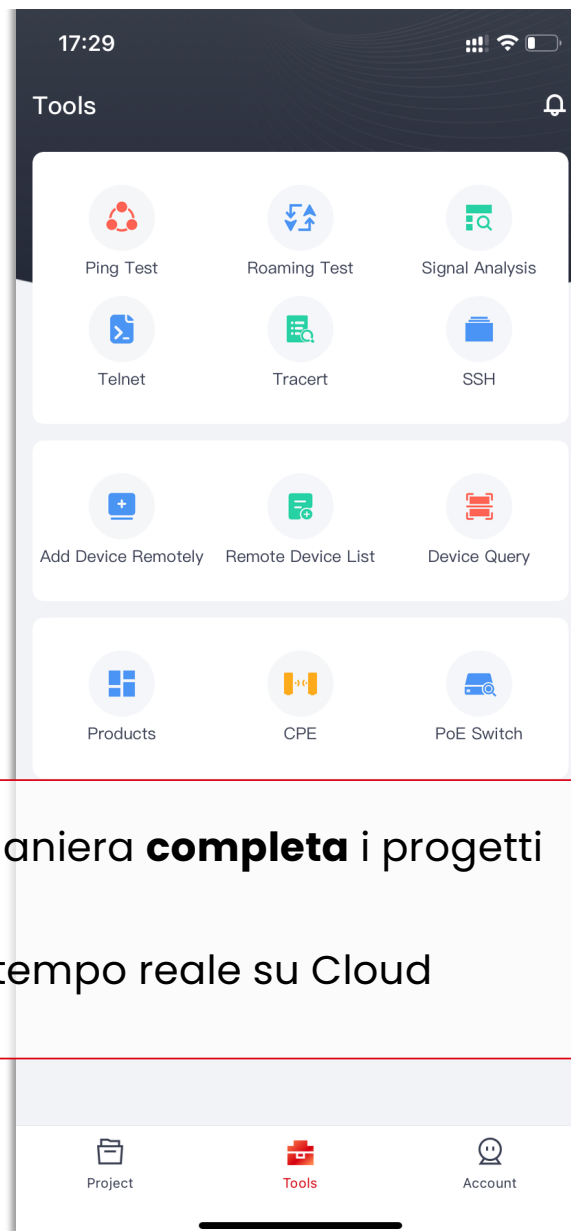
17:29

Tools

Ping Test
Roaming Test
Signal Analysis
Telnet
Tracert
SSH

Add Device Remotely
Remote Device List
Device Query

Products
CPE
PoE Switch

aniera **completa** i progetti

tempo reale su Cloud

Project
Tools
Account